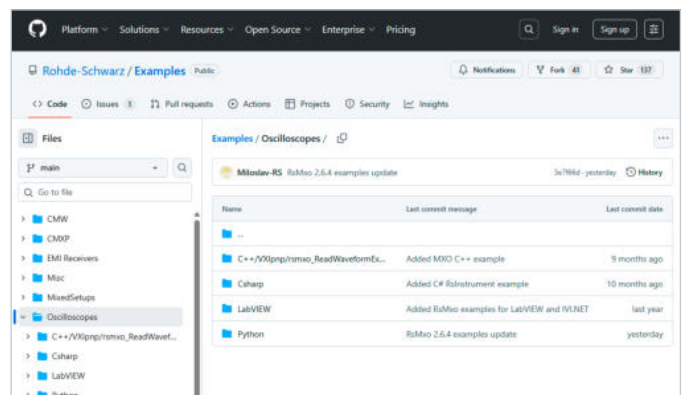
Platform Solutions Resources Open Source Enterprise Pricing

Sign in Sign up

Rohde-Schwarz / Examples Public

Notifications Fork 41 Star 137

<> Code Issues 1 Pull requests Actions Projects Security Insights

Files

main

Go to file

CMW
CMXP
EMI Receivers
Misc
MixedSetups
Oscilloscopes
C++/VXIpnp/rsmxo_ReadWavef...
Csharp
LabVIEW
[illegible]

Examples / Oscilloscopes /

Miloslav-RS RsMxo 2.6.4 examples update 3e7f66d · yesterday History

| Name | Last commit message | Last commit date |
|---|---|---|
| .. | | |
| C++/VXIpnp/rsmxo_ReadWaveformEx... | Added MXO C++ example | 9 months ago |
| Csharp | Added C# RsInstrument example | 10 months ago |
| LabVIEW | Added RsMxo examples for LabVIEW and IVI.NET | last year |
| Python | RsMxo 2.6.4 examples update | yesterday |